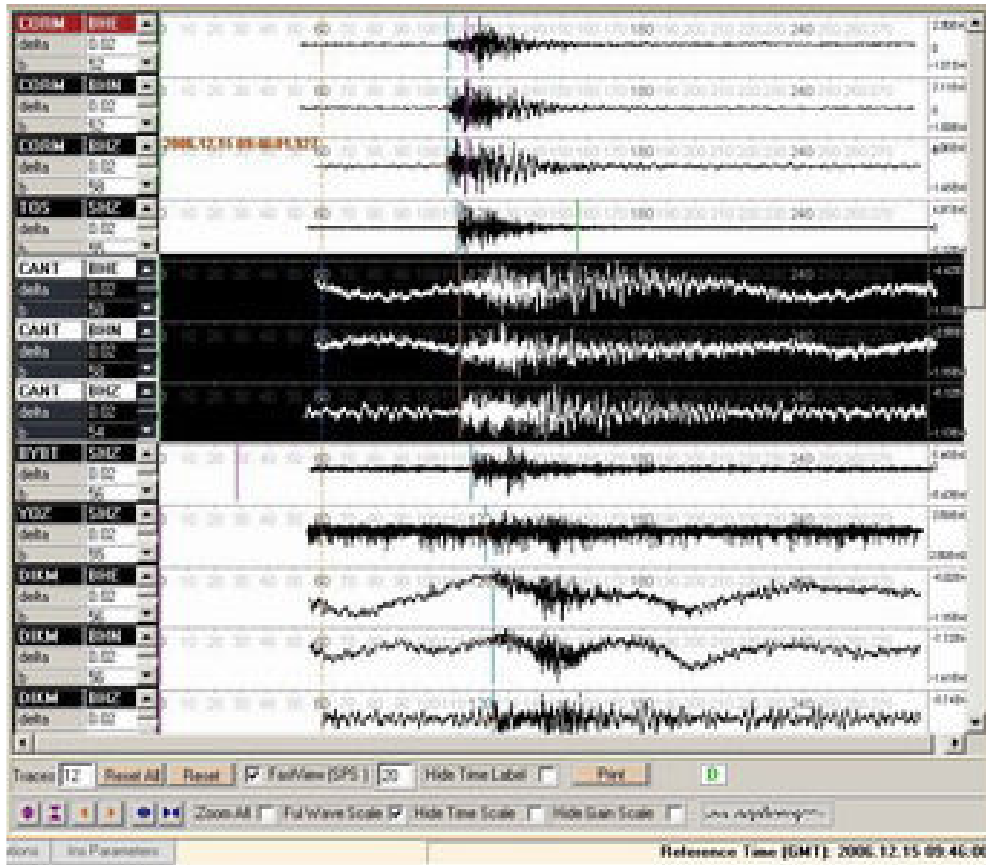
CORM BHE
delta 0.02
52

CORM BHN
delta 0.02
52

CORM BHZ
delta 0.02
50

2006.12.15 09:46:01.921

TOS SHZ
delta 0.02
50

CANT BHE
delta 0.02
50

CANT BHN
delta 0.02
50

CANT BHZ
delta 0.02
54

BYBT SHZ
delta 0.02
56

YOZ SHZ
delta 0.02
55

DIKM BHE
delta 0.02
56

DIKM BHN
delta 0.02
56

DIKM BHZ
delta 0.02

60 180 240

Traces 12 Reset All Reset FastView (SPS) 20 Hide Time Label Print 0

Zoom All Full Wave Scale Hide Time Scale Hide Gain Scale

ations Ins Parameters

Reference Time (GMT): 2006.12.15 09:46:00